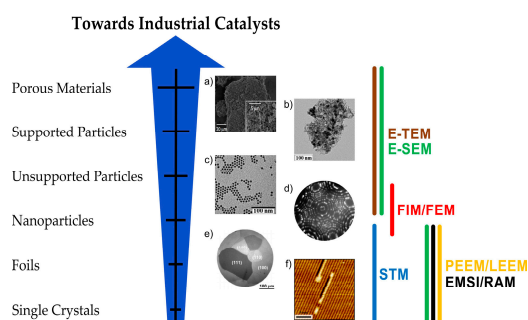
Towards Industrial Catalysts

Porous Materials

Supported Particles

Unsupported Particles

Nanoparticles

Foils

Single Crystals

a)

20 μm

2 μm

b)

100 nm

c)

1000 nm

d)

e)

(111)

(110)

(100)

100 μm

f)

E-TEM

E-SEM

FIM/FEM

STM

PEEM/LEEM

EMSI/RAM